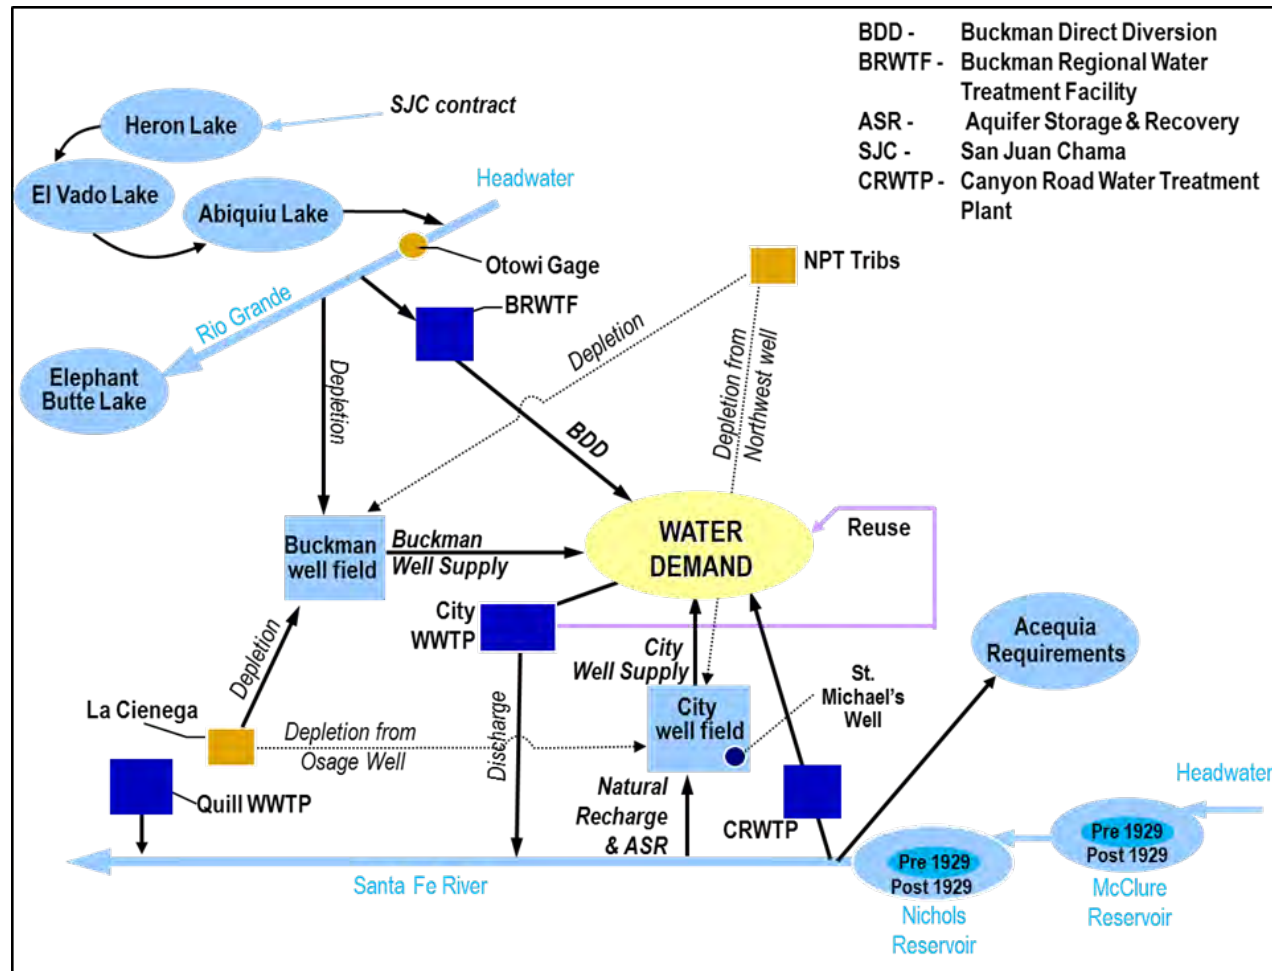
BDD - Buckman Direct Diversion
BRWTF - Buckman Regional Water Treatment Facility
ASR - Aquifer Storage & Recovery
SJC - San Juan Chama
CRWTP - Canyon Road Water Treatment Plant

SJC contract
Heron Lake
El Vado Lake
Abiquiu Lake
Headwater
Otowi Gage
Rio Grande
Elephant Butte Lake
BRWTF
NPT Tribs
Depletion
Depletion
Depletion from Northwest well
BDD
Buckman well field
Buckman Well Supply
WATER DEMAND
Reuse
City WWTP
City Well Supply
Acequia Requirements
Depletion
La Cienega
Depletion from Osage Well
Discharge
City well field
St. Michael's Well
Quill WWTP
Natural Recharge & ASR
CRWTP
Headwater
Santa Fe River
Pre 1929
Post 1929
Nichols Reservoir
Pre 1929
Post 1929
McClure Reservoir